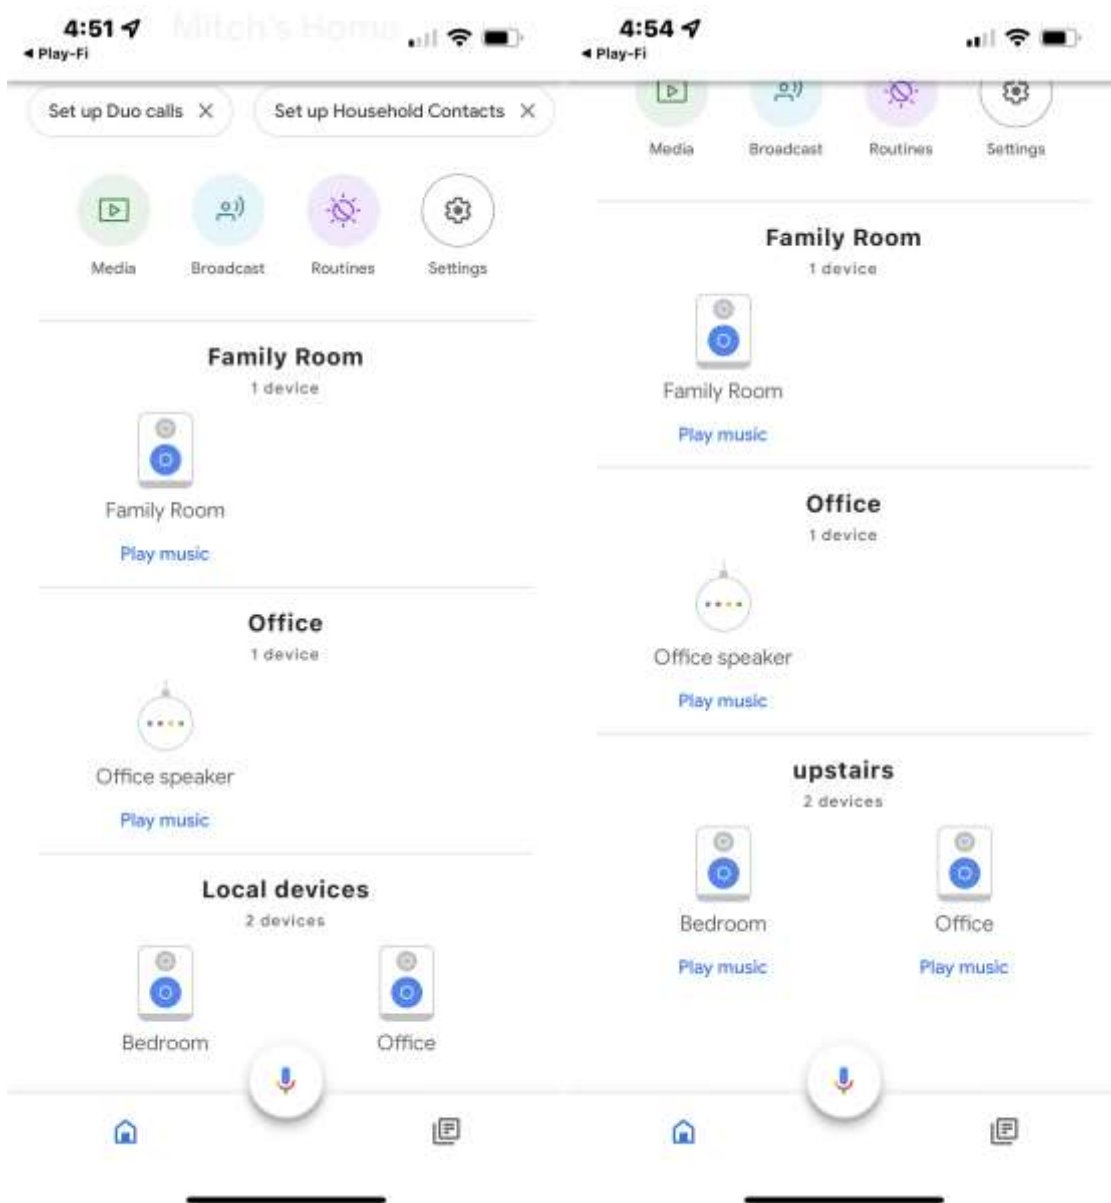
4:51
◂ Play-Fi
Mitch's Home

Set up Duo calls ✕
Set up Household Contacts ✕

Media
Broadcast
Routines
Settings

Family Room
1 device
Family Room
Play music

Office
1 device
Office speaker
Play music

Local devices
2 devices
Bedroom
Office

4:54
◂ Play-Fi

Media
Broadcast
Routines
Settings

Family Room
1 device
Family Room
Play music

Office
1 device
Office speaker
Play music

upstairs
2 devices
Bedroom
Play music
Office
Play music